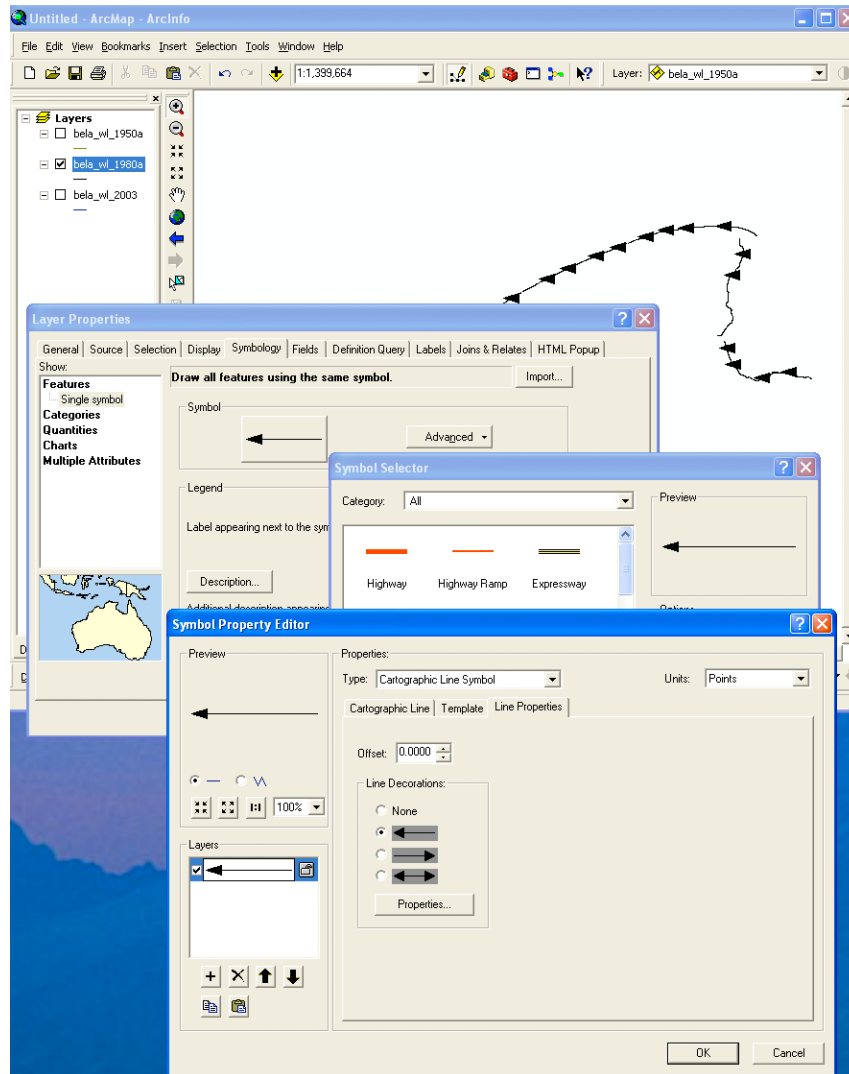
Untitled - ArcMap - ArcInfo

File Edit View Bookmarks Insert Selection Tools Window Help

1:1,399,664

Layer: bela_wl_1950a

Layers
bela_wl_1950a
bela_wl_1980a
bela_wl_2003

Layer Properties

General Source Selection Display Symbology Fields Definition Query Labels Joins & Relates HTML Popup

Show:
Features
Single symbol
Categories
Quantities
Charts
Multiple Attributes

Draw all features using the same symbol.

Import...

Symbol

Advanced

Legend

Label appearing next to the sym

Description...

Additional description appearing

Symbol Selector

Category: All

Highway
Highway Ramp
Expressway

Preview

Options

Symbol Property Editor

Preview

100%

Layers

Properties:
Type: Cartographic Line Symbol
Units: Points

Cartographic Line Template Line Properties

Offset: 0.0000

Line Decorations:
None

Properties...

OK
Cancel